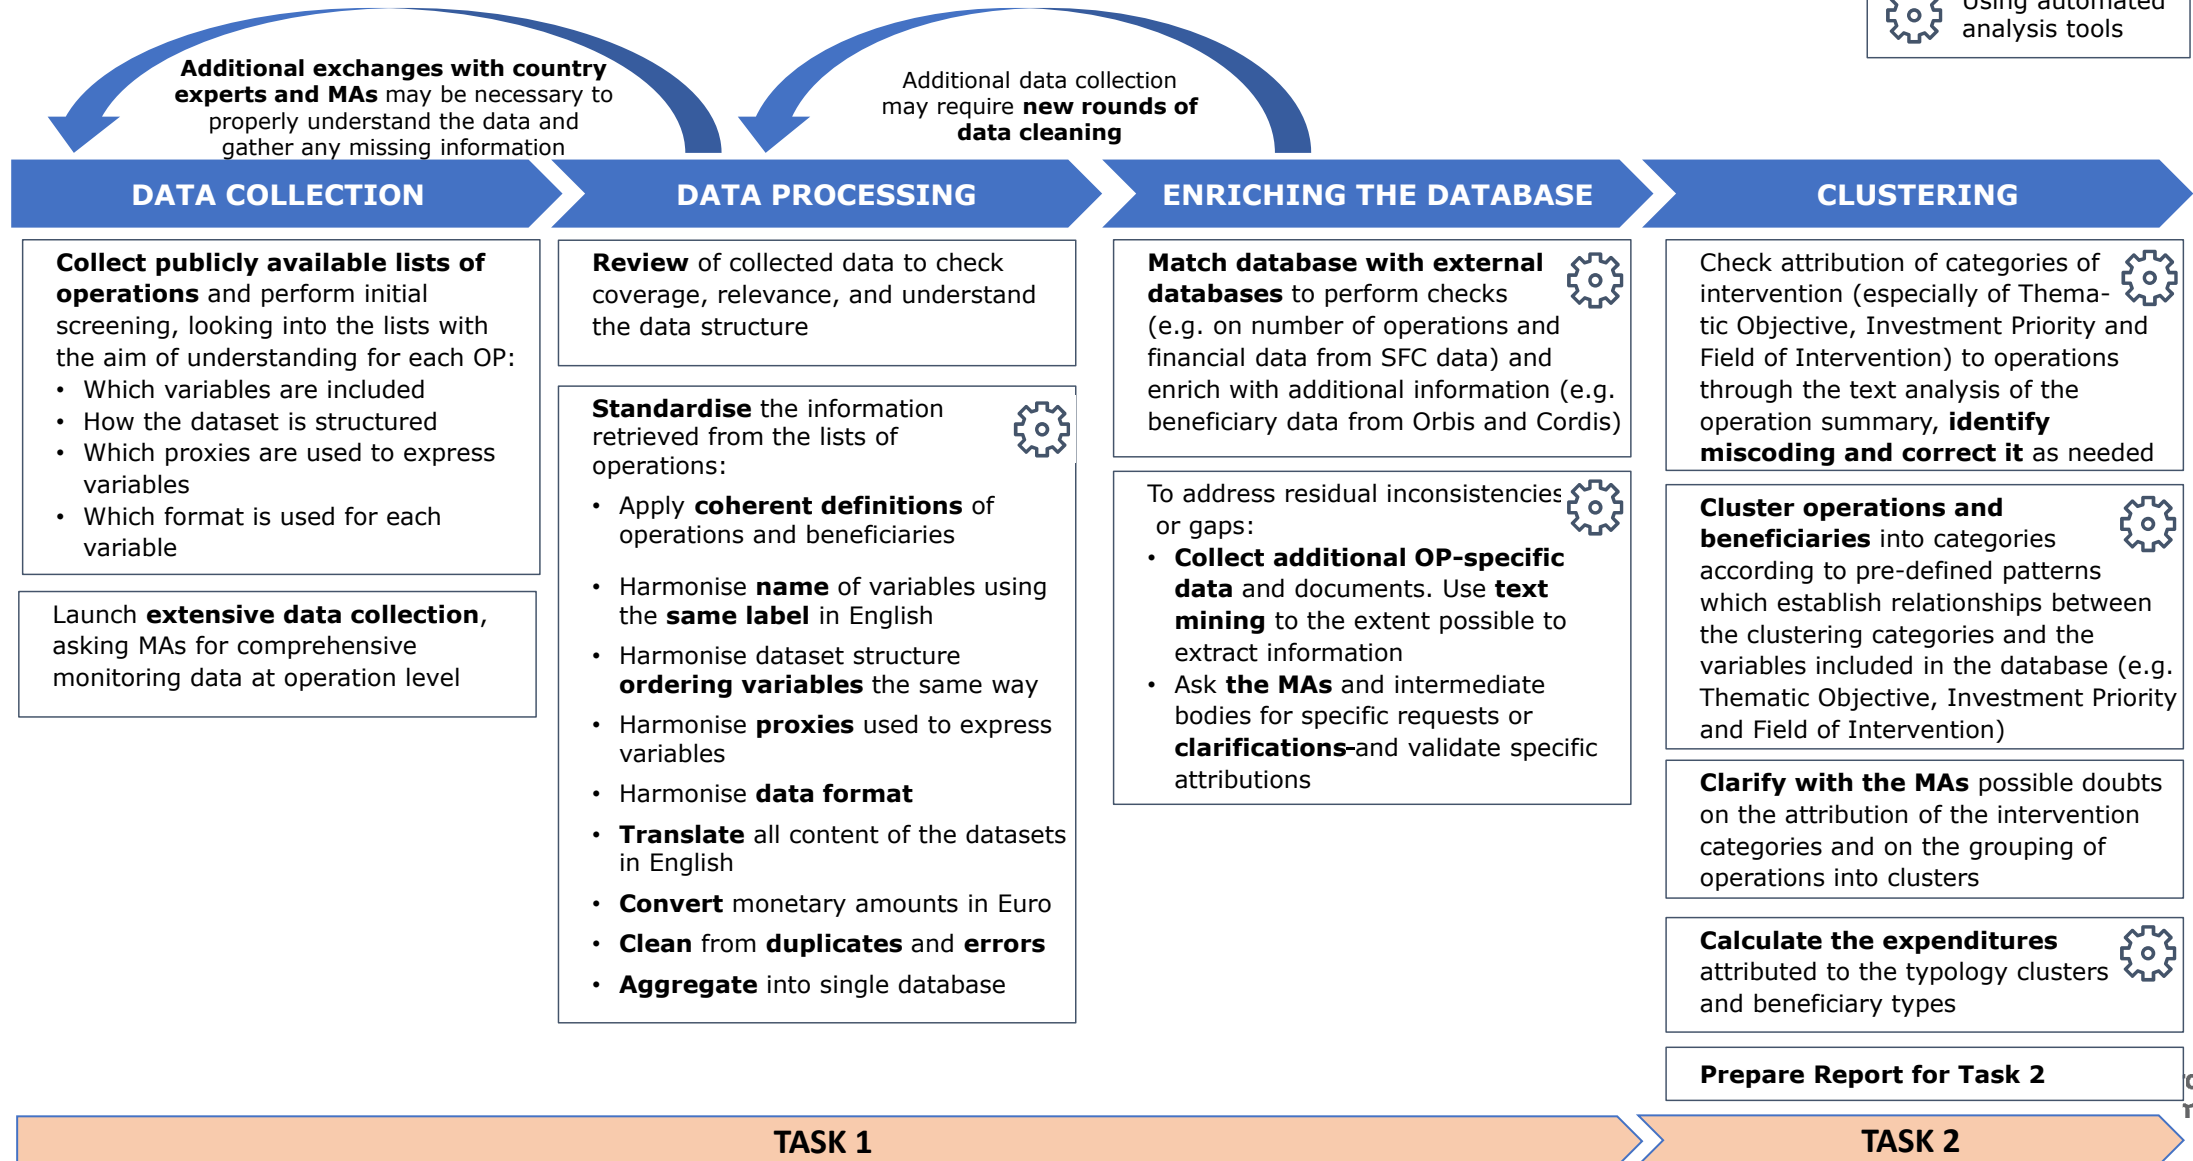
Using automated analysis tools

Additional exchanges with country experts and MAs may be necessary to properly understand the data and gather any missing information

Additional data collection may require new rounds of data cleaning

DATA COLLECTION

DATA PROCESSING

ENRICHING THE DATABASE

CLUSTERING

Collect publicly available lists of operations and perform initial screening, looking into the lists with the aim of understanding for each OP:
• Which variables are included
• How the dataset is structured
• Which proxies are used to express variables
• Which format is used for each variable

Launch extensive data collection, asking MAs for comprehensive monitoring data at operation level

Review of collected data to check coverage, relevance, and understand the data structure

Standardise the information retrieved from the lists of operations:
• Apply coherent definitions of operations and beneficiaries
• Harmonise name of variables using the same label in English
• Harmonise dataset structure ordering variables the same way
• Harmonise proxies used to express variables
• Harmonise data format
• Translate all content of the datasets in English
• Convert monetary amounts in Euro
• Clean from duplicates and errors
• Aggregate into single database

Match database with external databases to perform checks (e.g. on number of operations and financial data from SFC data) and enrich with additional information (e.g. beneficiary data from Orbis and Cordis)

To address residual inconsistencies or gaps:
• Collect additional OP-specific data and documents. Use text mining to the extent possible to extract information
• Ask the MAs and intermediate bodies for specific requests or clarifications-and validate specific attributions

Check attribution of categories of intervention (especially of Thematic Objective, Investment Priority and Field of Intervention) to operations through the text analysis of the operation summary, identify miscoding and correct it as needed

Cluster operations and beneficiaries into categories according to pre-defined patterns which establish relationships between the clustering categories and the variables included in the database (e.g. Thematic Objective, Investment Priority and Field of Intervention)

Clarify with the MAs possible doubts on the attribution of the intervention categories and on the grouping of operations into clusters

Calculate the expenditures attributed to the typology clusters and beneficiary types

Prepare Report for Task 2

TASK 1

TASK 2